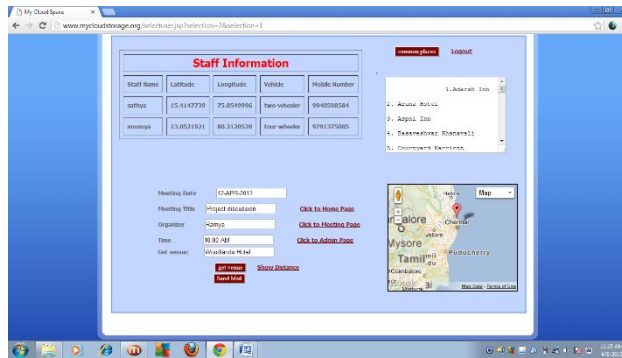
My Cloud Space
www.mycloudstorage.org/selectuser.jsp?selection=2&selection=1

common places Logout

Staff Information

| Staff Name | Latitude | Longitude | Vehicle | Mobile Number |
|---|---|---|---|---|
| sathya | 15.4147730 | 75.8549996 | two-wheeler | 9940598584 |
| anusuya | 13.0521921 | 80.2138528 | four-wheeler | 9791375885 |

1.Adarsh Inn
2. Aruna Hotel
3. Aspni Inn
4. Basaveshwar Khanavali
5. Courtyard Marriott

Meeting Date 12-APR-2013
Meeting Title Project discussion
Organizer Ramya
Time 10.00 AM
Get venue Woodlands Hotel

Click to Home Page
Click to Meeting Page
Click to Admin Page

get venue
Show Distance
Send Mail

Map
Nellore
Chennai
Bangalore
Vellore
Mysore
Tamil Nadu
Puducherry
Coimbatore
Map Data Terms of Use

11:18 AM
4/8/2013